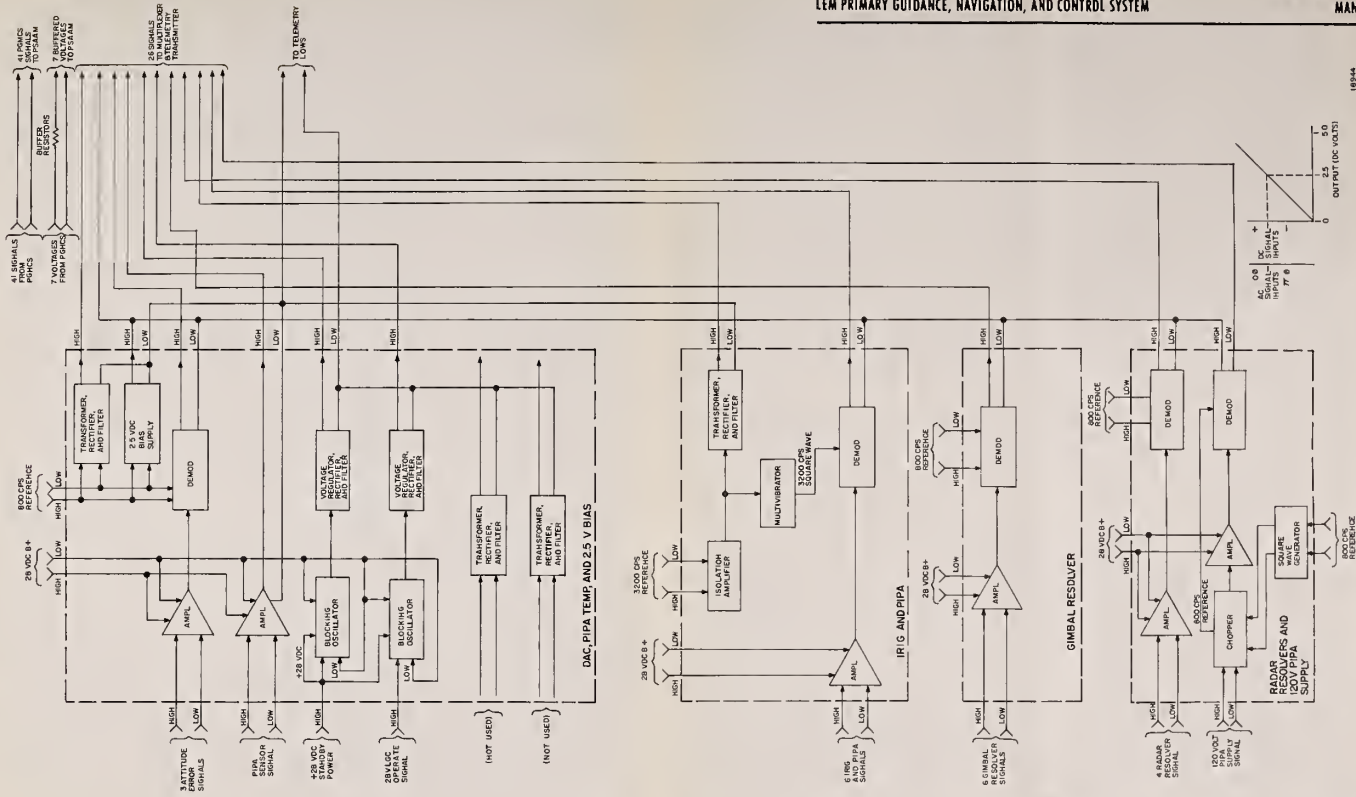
LEM PRIMARY GUIDANCE, NAVIGATION, AND CONTROL SYSTEM

MAN

41 PGNCS SIGNALS TO PSA&M

7 BUFFERED VOLTAGES TO PSA&M

26 SIGNALS TO MULTIPLEXER & TELEMETRY TRANSMITTER

TO TELEMETRY LOWS

BUFFER RESISTORS

41 SIGNALS FROM PGNCS

7 VOLTAGES FROM PGNCS

HIGH
LOW
HIGH
LOW
HIGH
LOW
HIGH
LOW
HIGH
LOW
HIGH
LOW

TRANSFORMER, RECTIFIER, AND FILTER

2.5 VDC BIAS SUPPLY

DEMOD

800 CPS REFERENCE
LOW
HIGH

28 VDC B+
LOW
HIGH

AMPL

AMPL

VOLTAGE REGULATOR, RECTIFIER, AND FILTER

VOLTAGE REGULATOR, RECTIFIER, AND FILTER

BLOCKING OSCILLATOR

BLOCKING OSCILLATOR

+28 VDC

LOW

TRANSFORMER, RECTIFIER, AND FILTER

TRANSFORMER, RECTIFIER, AND FILTER

DAC, PIPA TEMP, AND 2.5 V BIAS

HIGH
LOW
3 ATTITUDE ERROR SIGNALS

HIGH
LOW
PIPA SENSOR SIGNAL

HIGH
+28 VDC STANDBY POWER

HIGH
28 VLGC OPERATE SIGNAL

(NOT USED)

(NOT USED)

HIGH
LOW
TRANSFORMER, RECTIFIER, AND FILTER

MULTIVIBRATOR

3200 CPS SQUARE WAVE

DEMOD

3200 CPS REFERENCE
LOW
HIGH

ISOLATION AMPLIFIER

28 VDC B+
LOW
HIGH

AMPL

IRIG AND PIPA

HIGH
LOW
6 IRIG AND PIPA SIGNALS

HIGH
LOW

800 CPS REFERENCE
LOW
HIGH

DEMOD

28 VDC B+
LOW
HIGH

AMPL

GIMBAL RESOLVER

HIGH
LOW
6 GIMBAL RESOLVER SIGNALS

AC SIGNAL INPUTS
0°
180°

DC SIGNAL INPUTS
+
−

0
2.5
5.0
OUTPUT (DC VOLTS)

HIGH
LOW
HIGH
LOW

800 CPS REFERENCE
LOW
HIGH

DEMOD

DEMOD

28 VDC B+
LOW
HIGH

AMPL

AMPL

800 CPS REFERENCE

SQUARE WAVE GENERATOR

CHOPPER

800 CPS REFERENCE

RADAR RESOLVERS AND 120V PIPA SUPPLY

HIGH
LOW
4 RADAR RESOLVER SIGNAL

HIGH
LOW
120 VOLT PIPA SUPPLY SIGNAL

16944